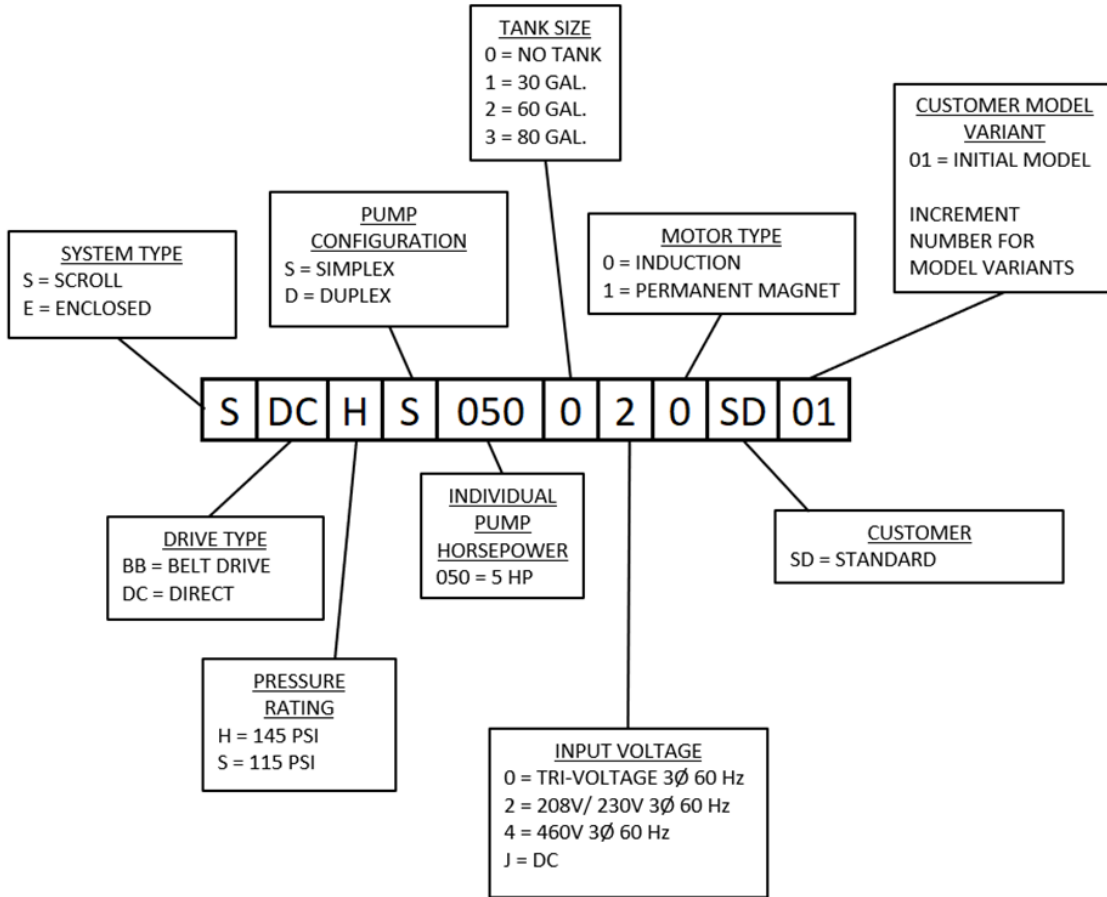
TANK SIZE
0 = NO TANK
1 = 30 GAL.
2 = 60 GAL.
3 = 80 GAL.

CUSTOMER MODEL VARIANT
01 = INITIAL MODEL

INCREMENT NUMBER FOR MODEL VARIANTS

PUMP CONFIGURATION
S = SIMPLEX
D = DUPLEX

MOTOR TYPE
0 = INDUCTION
1 = PERMANENT MAGNET

SYSTEM TYPE
S = SCROLL
E = ENCLOSED

| S | DC | H | S | 050 | 0 | 2 | 0 | SD | 01 |
|---|---|---|---|---|---|---|---|---|---|

DRIVE TYPE
BB = BELT DRIVE
DC = DIRECT

INDIVIDUAL PUMP HORSEPOWER
050 = 5 HP

CUSTOMER
SD = STANDARD

PRESSURE RATING
H = 145 PSI
S = 115 PSI

INPUT VOLTAGE
0 = TRI-VOLTAGE 3Ø 60 Hz
2 = 208V/ 230V 3Ø 60 Hz
4 = 460V 3Ø 60 Hz
J = DC